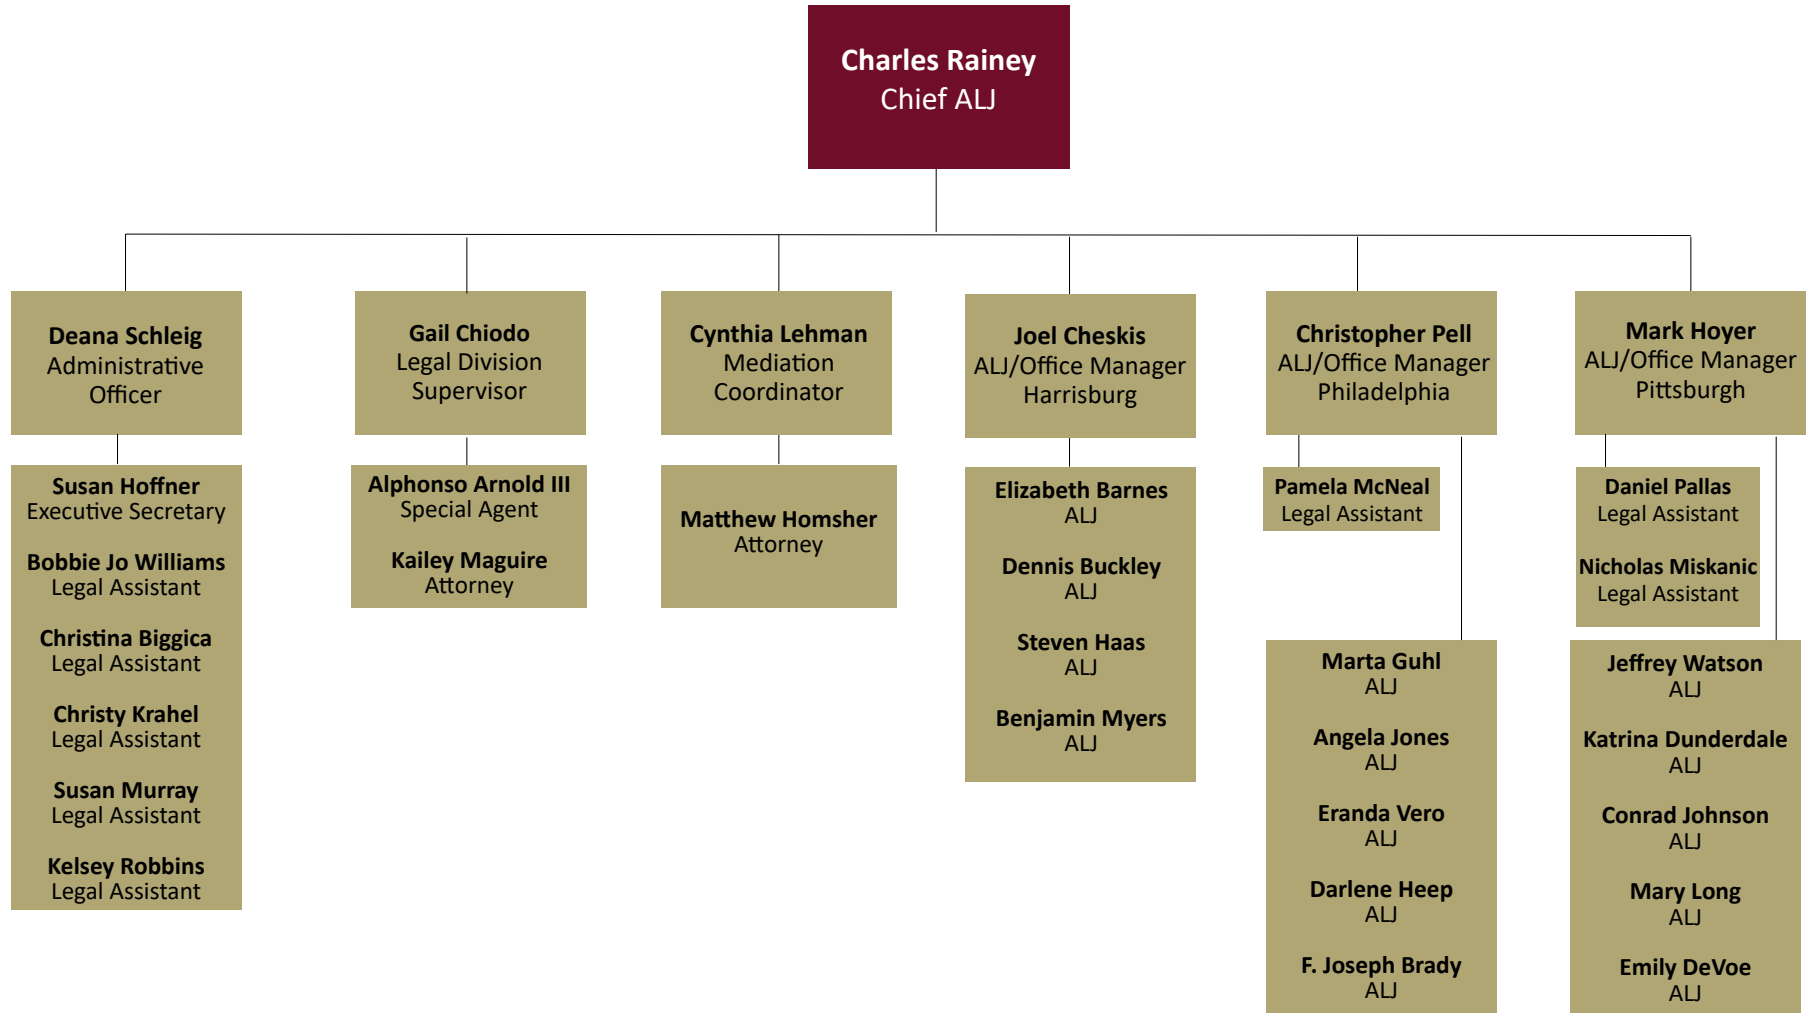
Charles Rainey
Chief ALJ

Deana Schleig
Administrative Officer

Susan Hoffner
Executive Secretary

Bobbie Jo Williams
Legal Assistant

Christina Biggica
Legal Assistant

Christy Krahel
Legal Assistant

Susan Murray
Legal Assistant

Kelsey Robbins
Legal Assistant

Gail Chiodo
Legal Division Supervisor

Alphonso Arnold III
Special Agent

Kailey Maguire
Attorney

Cynthia Lehman
Mediation Coordinator

Matthew Homsher
Attorney

Joel Cheskis
ALJ/Office Manager
Harrisburg

Elizabeth Barnes
ALJ

Dennis Buckley
ALJ

Steven Haas
ALJ

Benjamin Myers
ALJ

Christopher Pell
ALJ/Office Manager
Philadelphia

Pamela McNeal
Legal Assistant

Marta Guhl
ALJ

Angela Jones
ALJ

Eranda Vero
ALJ

Darlene Heep
ALJ

F. Joseph Brady
ALJ

Mark Hoyer
ALJ/Office Manager
Pittsburgh

Daniel Pallas
Legal Assistant

Nicholas Miskanic
Legal Assistant

Jeffrey Watson
ALJ

Katrina Dunderdale
ALJ

Conrad Johnson
ALJ

Mary Long
ALJ

Emily DeVoe
ALJ